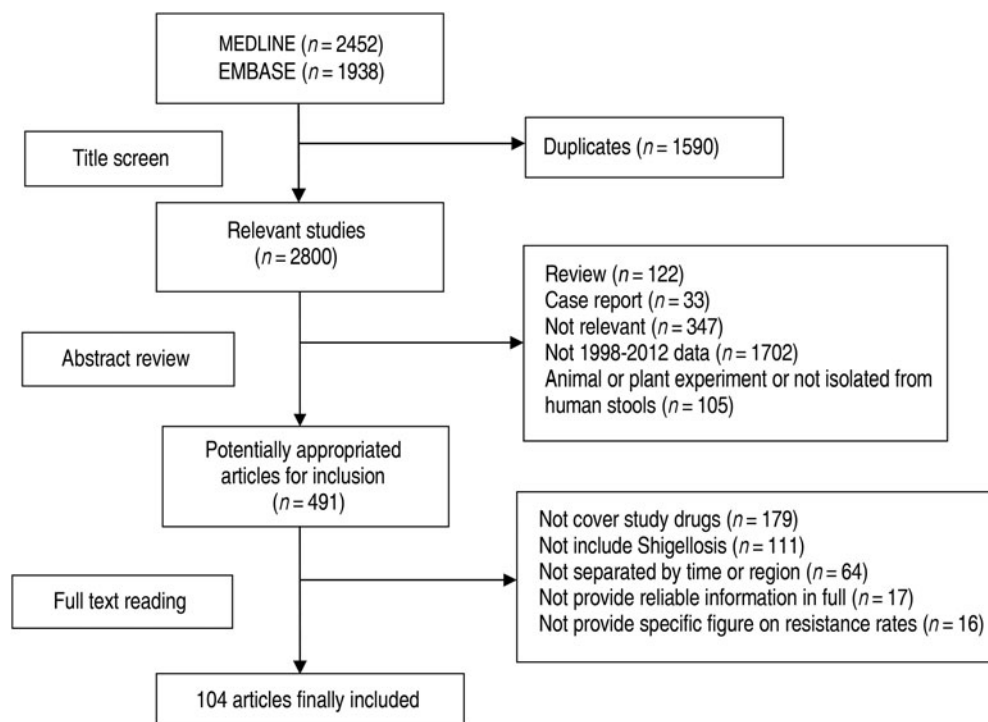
MEDLINE ($n = 2452$)
EMBASE ($n = 1938$)

Title screen

Duplicates ($n = 1590$)

Relevant studies
($n = 2800$)

Review ($n = 122$)
Case report ($n = 33$)
Not relevant ($n = 347$)
Not 1998-2012 data ($n = 1702$)
Animal or plant experiment or not isolated from human stools ($n = 105$)

Abstract review

Potentially appropriated articles for inclusion
($n = 491$)

Not cover study drugs ($n = 179$)
Not include Shigellosis ($n = 111$)
Not separated by time or region ($n = 64$)
Not provide reliable information in full ($n = 17$)
Not provide specific figure on resistance rates ($n = 16$)

Full text reading

104 articles finally included